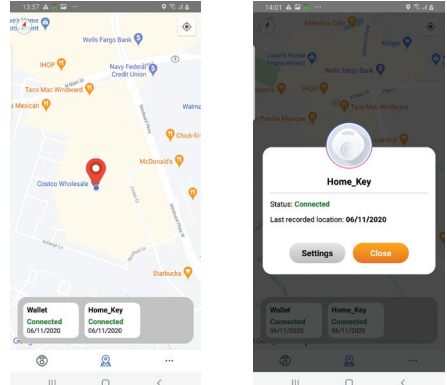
13:57

Wells Fargo Bank

Navy Federal Credit Union

IHOP

Taco Mac Windward

a Mexican

Walma

Chick-fil-

McDonald's

Costco Wholesale

Starbucks

Wallet
Connected
06/11/2020

Home_Key
Connected
06/11/2020

14:01

Member's Call

Wells Fargo Bank

Kroger

Lowe's Home Improvement

IHOP

Taco Mac Windward

Pupusa Mexican

Home_Key

Status: Connected

Last recorded location: 06/11/2020

Settings

Close

Wallet
Connected
06/11/2020

Home_Key
Connected
06/11/2020